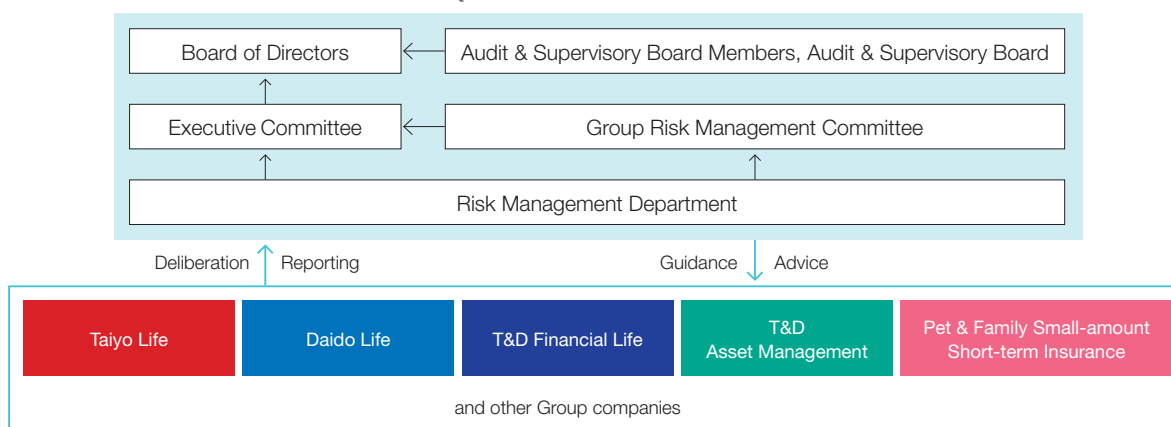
Board of Directors

Audit & Supervisory Board Members, Audit & Supervisory Board

Executive Committee

Group Risk Management Committee

Risk Management Department

Deliberation

Reporting

Guidance

Advice

Taiyo Life

Daido Life

T&D Financial Life

T&D Asset Management

Pet & Family Small-amount Short-term Insurance

and other Group companies